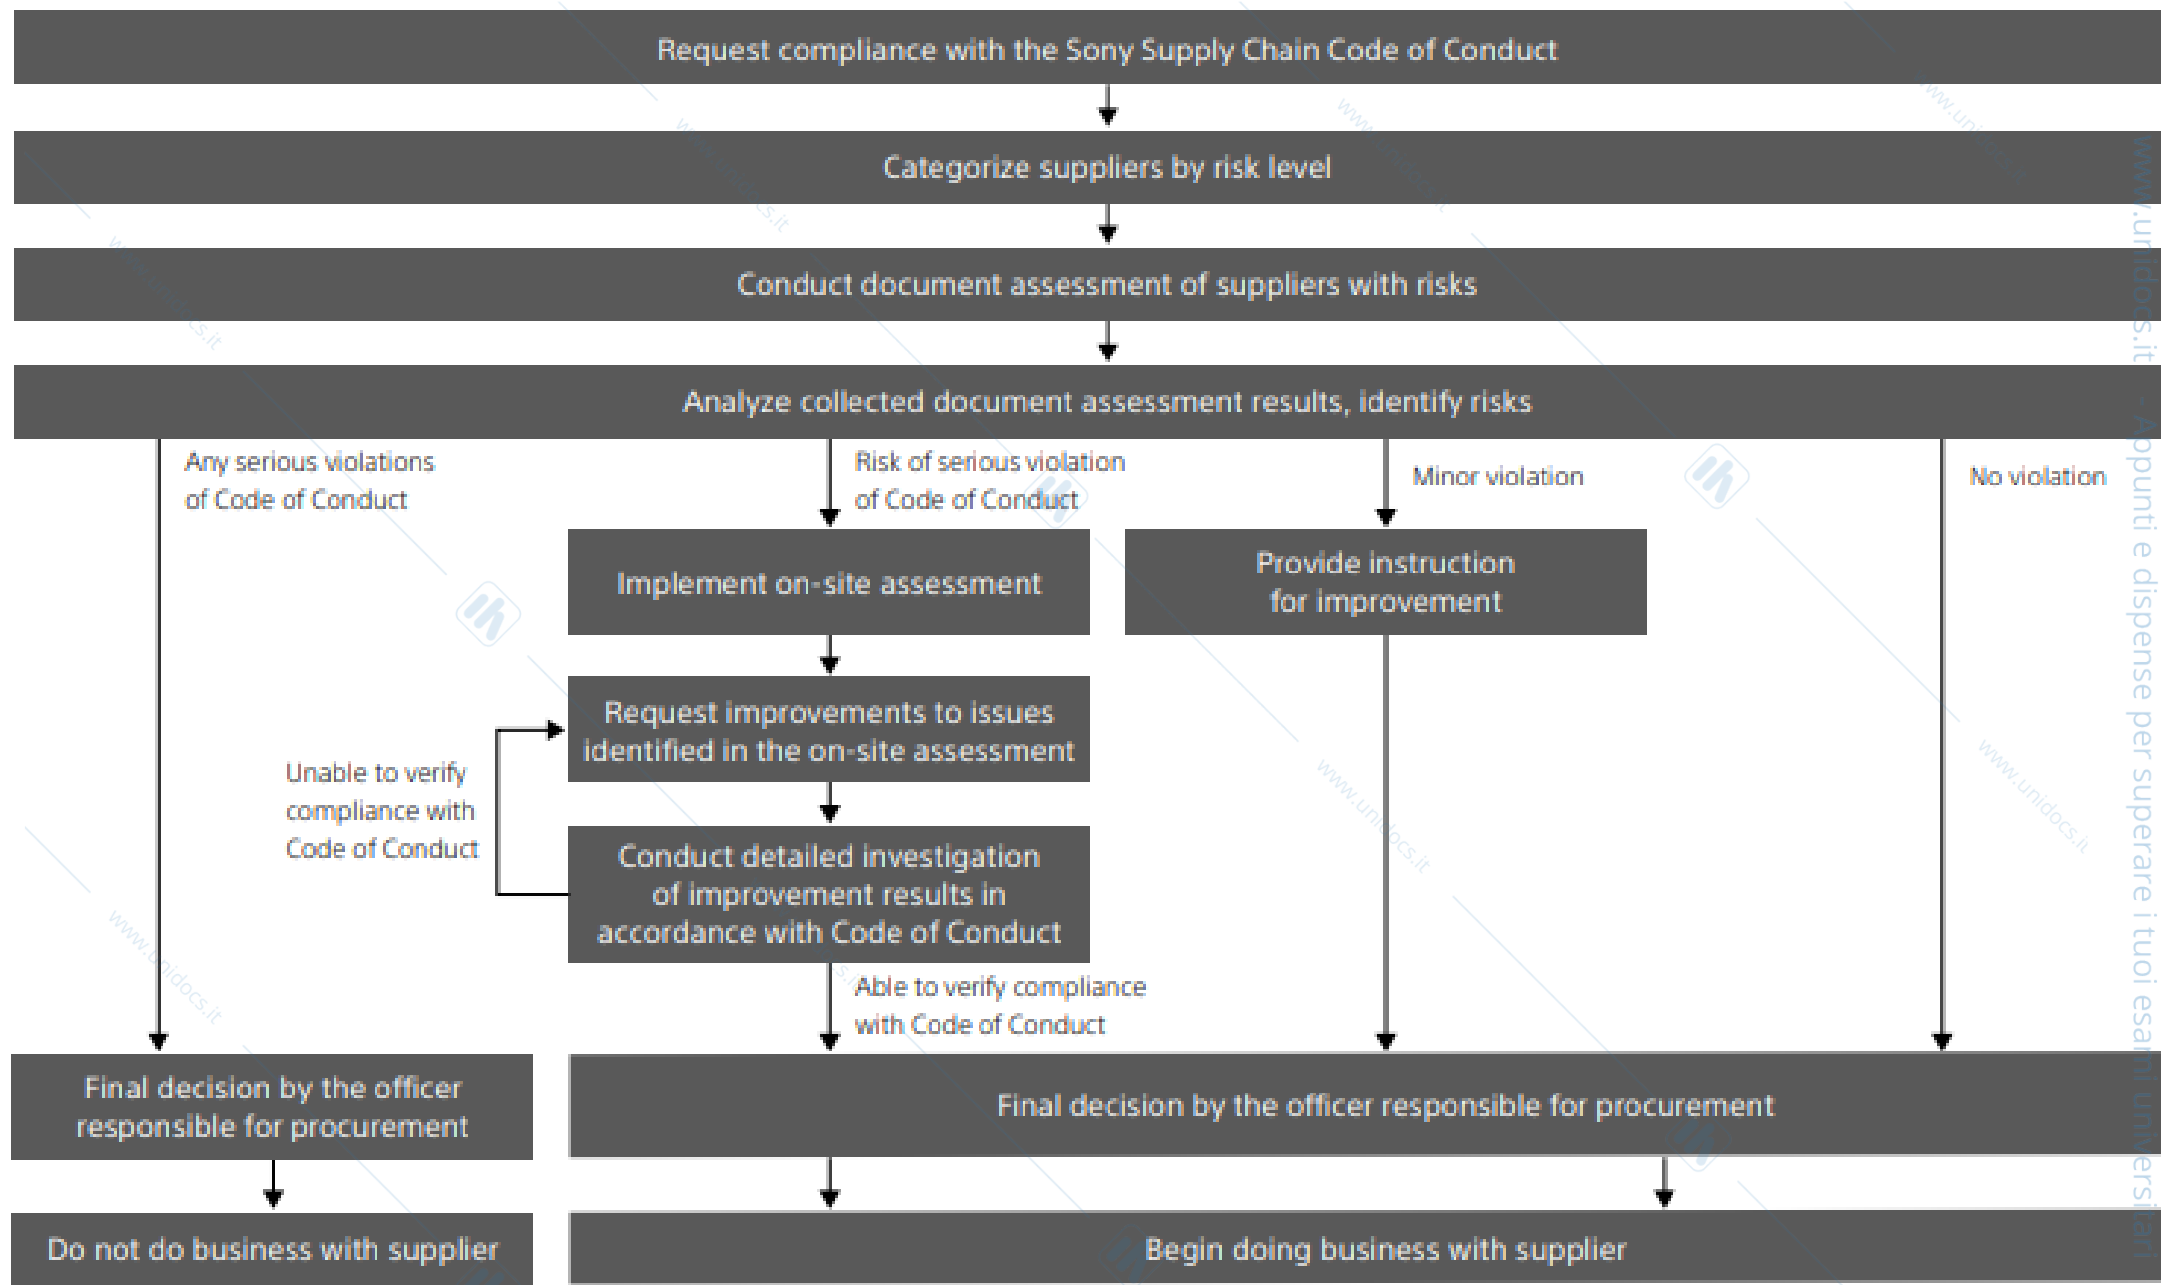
Request compliance with the Sony Supply Chain Code of Conduct

Categorize suppliers by risk level

Conduct document assessment of suppliers with risks

Analyze collected document assessment results, identify risks

Any serious violations of Code of Conduct

Risk of serious violation of Code of Conduct

Minor violation

No violation

Implement on-site assessment

Provide instruction for improvement

Request improvements to issues identified in the on-site assessment

Unable to verify compliance with Code of Conduct

Conduct detailed investigation of improvement results in accordance with Code of Conduct

Able to verify compliance with Code of Conduct

Final decision by the officer responsible for procurement

Final decision by the officer responsible for procurement

Do not do business with supplier

Begin doing business with supplier

www.unidocs.it - Appunti e dispense per superare i tuoi esami universitari